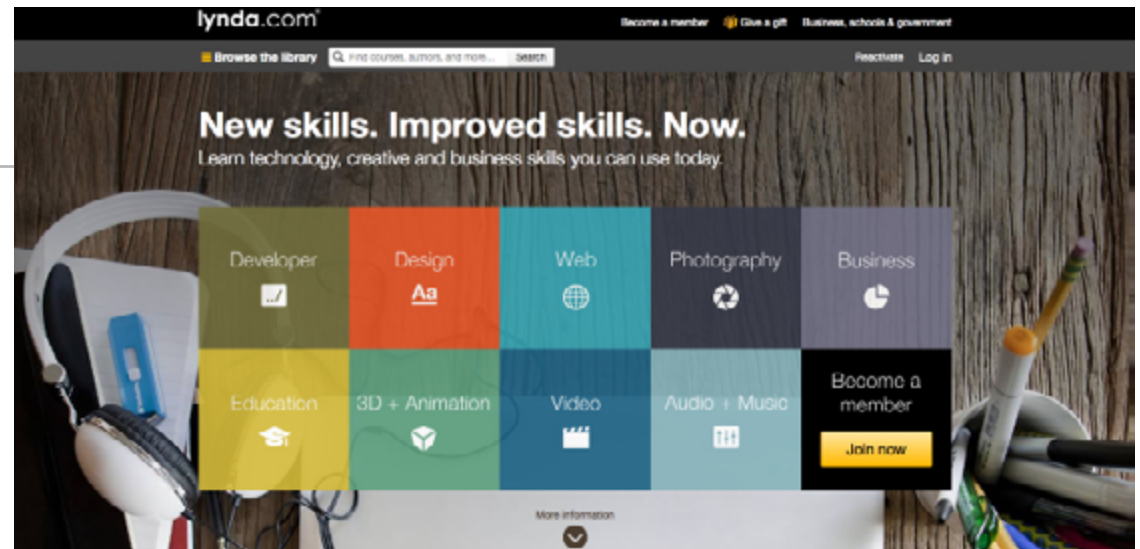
lynda.com

Become a member Give a gift Business, schools & government

Browse the library Find courses, authors, and more... Search

Reactivate Log in

New skills. Improved skills. Now.

Learn technology, creative and business skills you can use today.

Developer

Design

Aa

Web

Photography

Business

Education

3D + Animation

Video

Audio + Music

Become a member

Join now

More information